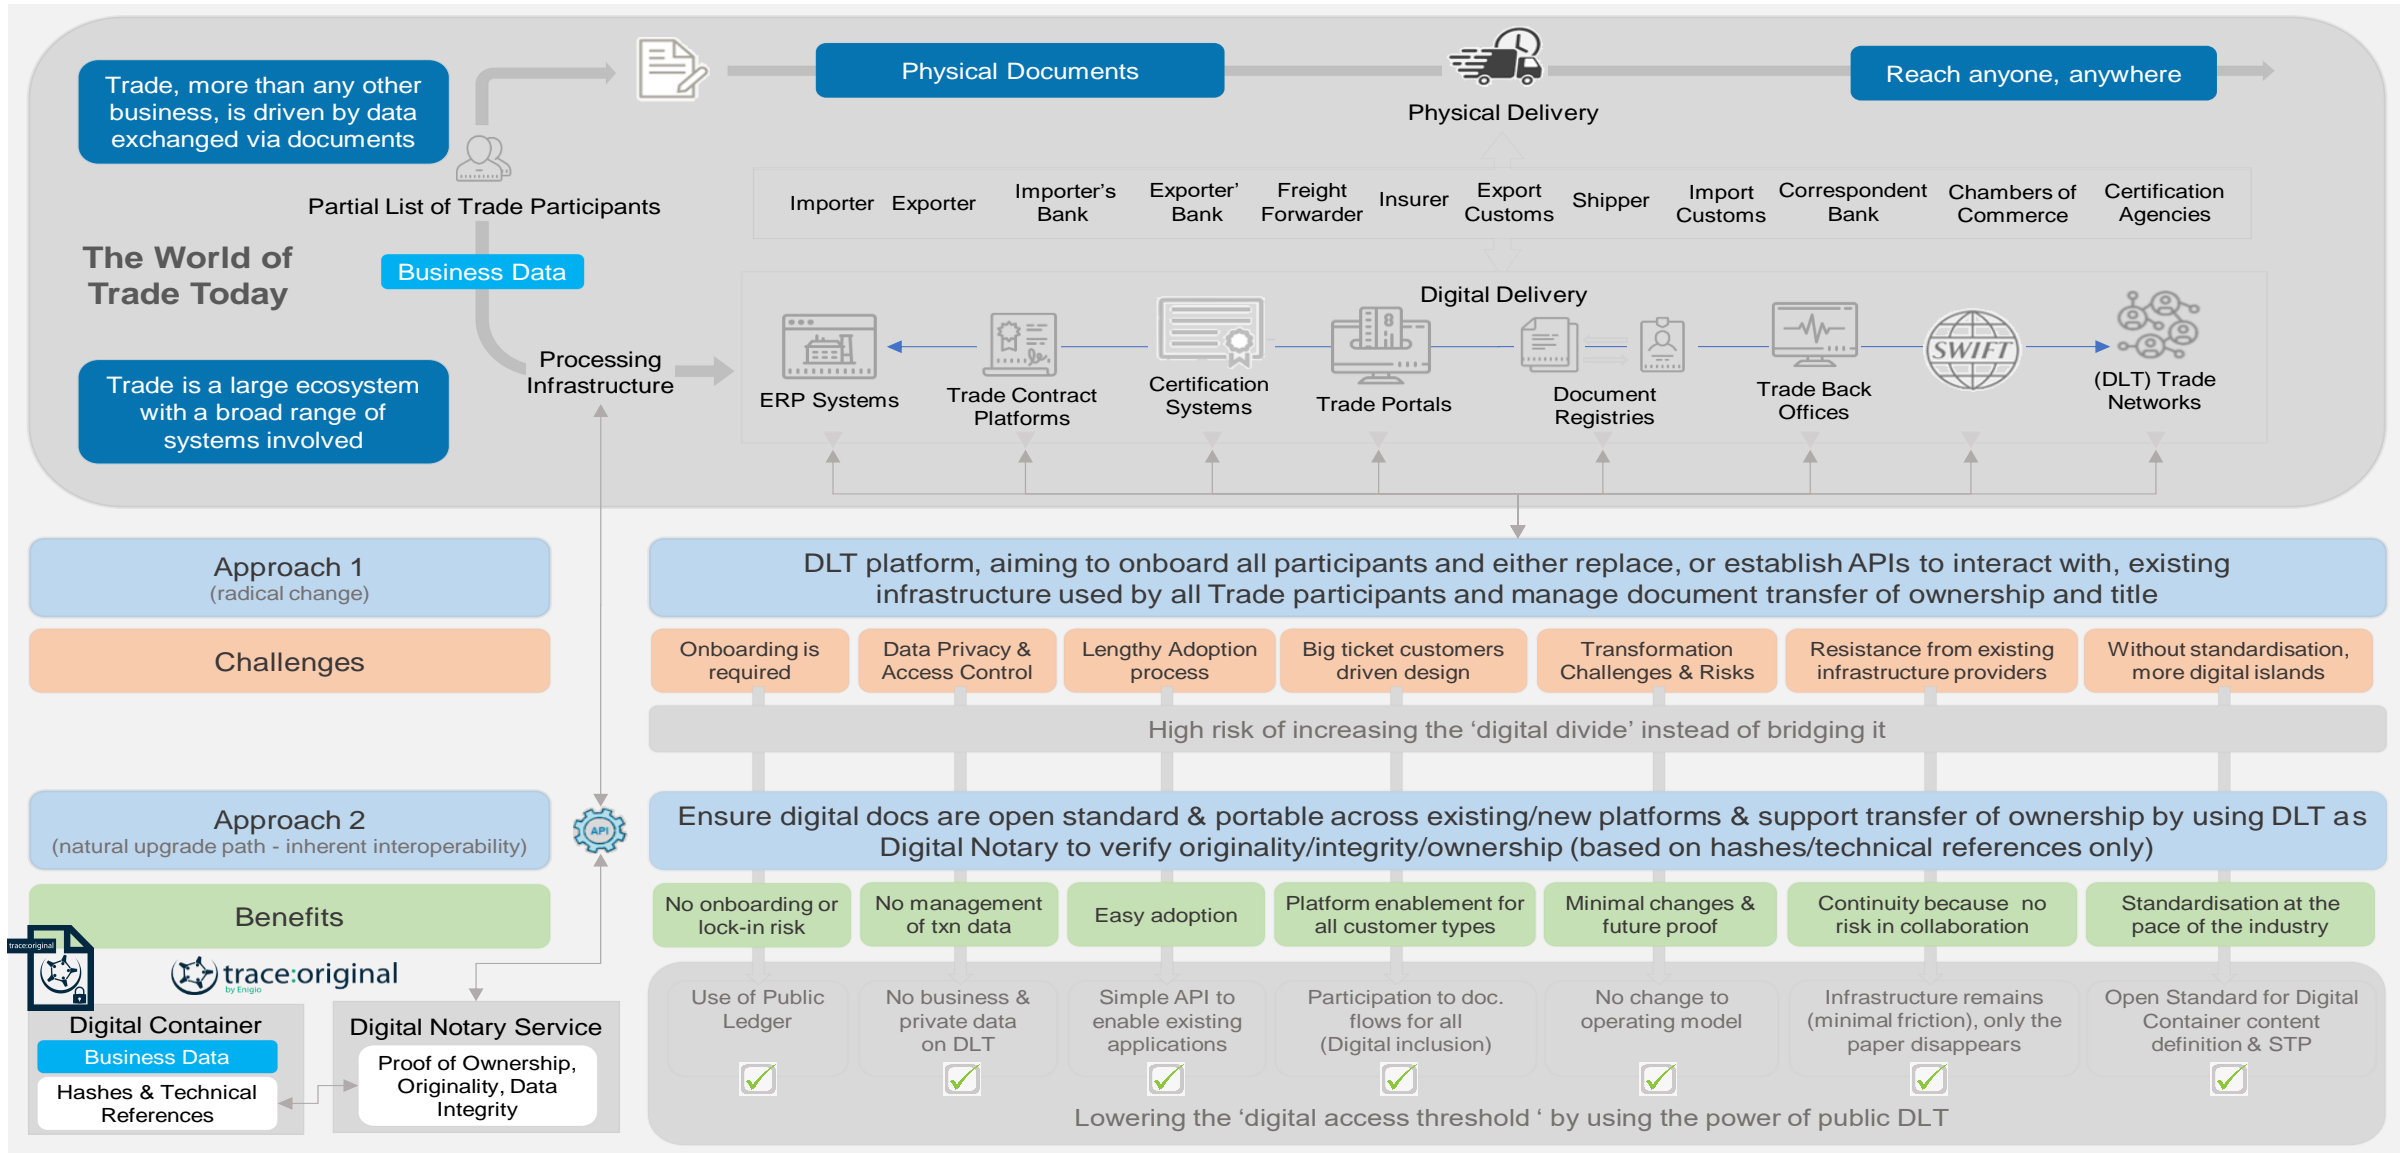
Trade, more than any other business, is driven by data exchanged via documents

Physical Documents

Physical Delivery

Reach anyone, anywhere

Partial List of Trade Participants

Importer Exporter Importer's Bank Exporter' Bank Freight Forwarder Insurer Export Customs Shipper Import Customs Correspondent Bank Chambers of Commerce Certification Agencies

The World of Trade Today

Business Data

Digital Delivery

Trade is a large ecosystem with a broad range of systems involved

Processing Infrastructure

ERP Systems

Trade Contract Platforms

Certification Systems

Trade Portals

Document Registries

Trade Back Offices

SWIFT

(DLT) Trade Networks

Approach 1
(radical change)

DLT platform, aiming to onboard all participants and either replace, or establish APIs to interact with, existing infrastructure used by all Trade participants and manage document transfer of ownership and title

Challenges

Onboarding is required

Data Privacy & Access Control

Lengthy Adoption process

Big ticket customers driven design

Transformation Challenges & Risks

Resistance from existing infrastructure providers

Without standardisation, more digital islands

High risk of increasing the 'digital divide' instead of bridging it

Approach 2
(natural upgrade path - inherent interoperability)

API

Ensure digital docs are open standard & portable across existing/new platforms & support transfer of ownership by using DLT as Digital Notary to verify originality/integrity/ownership (based on hashes/technical references only)

Benefits

No onboarding or lock-in risk

No management of txn data

Easy adoption

Platform enablement for all customer types

Minimal changes & future proof

Continuity because no risk in collaboration

Standardisation at the pace of the industry

trace:original

trace:original
by Enigio

Digital Container

Business Data

Hashes & Technical References

Digital Notary Service

Proof of Ownership, Originality, Data Integrity

Use of Public Ledger

No business & private data on DLT

Simple API to enable existing applications

Participation to doc. flows for all (Digital inclusion)

No change to operating model

Infrastructure remains (minimal friction), only the paper disappears

Open Standard for Digital Container content definition & STP

Lowering the 'digital access threshold ' by using the power of public DLT